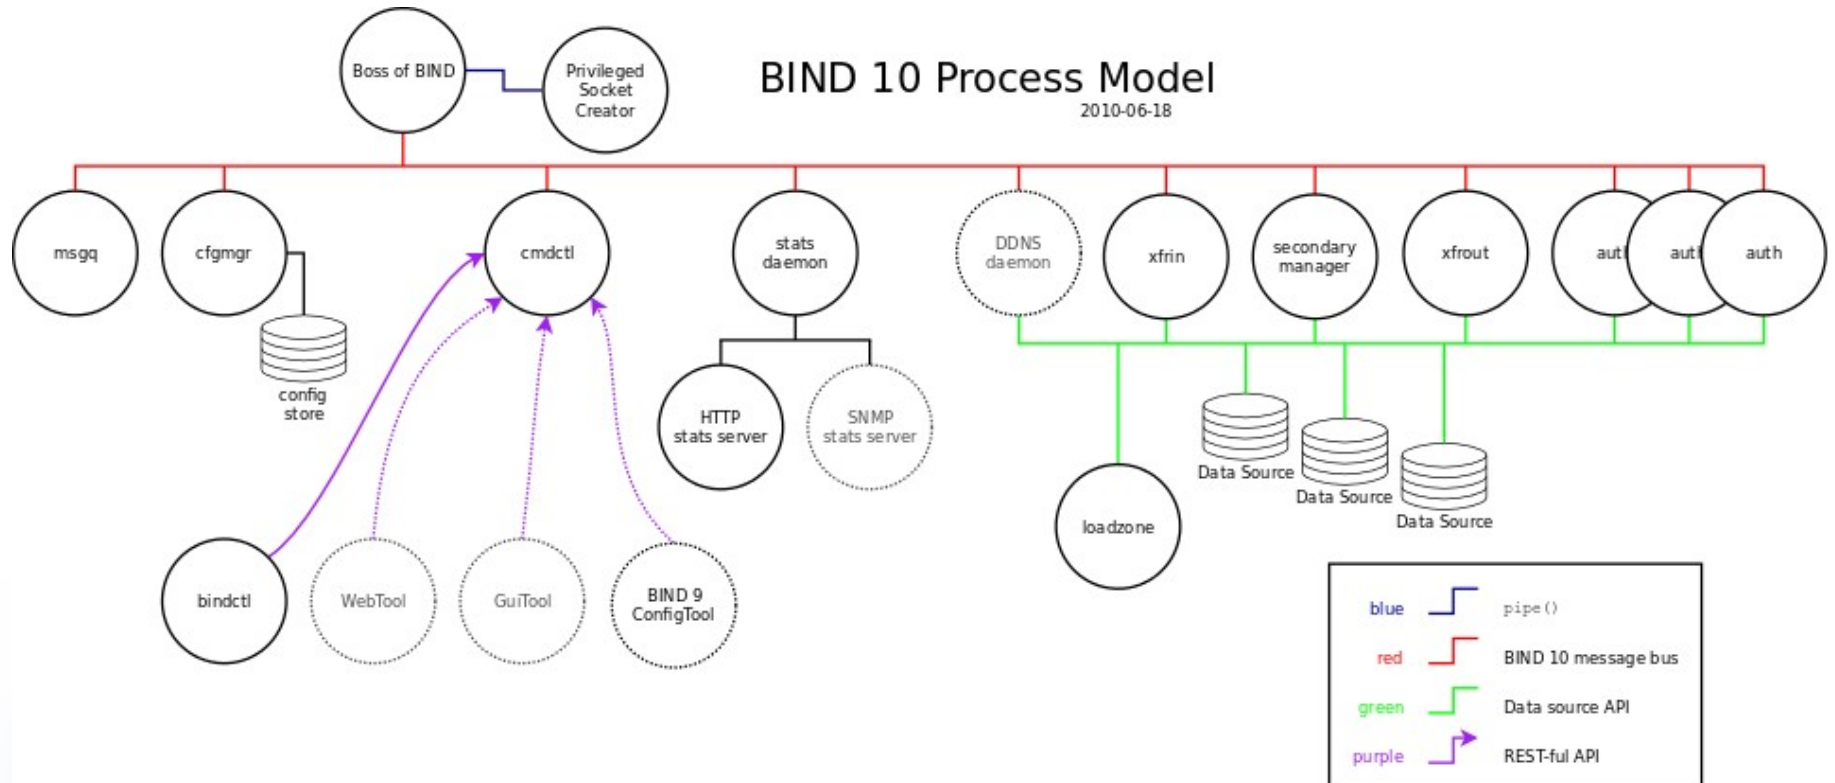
Boss of BIND

Privileged Socket Creator

BIND 10 Process Model
2010-06-18

msgq

cfgmgr

config store

cmdctl

stats daemon

HTTP stats server

SNMP stats server

DDNS daemon

xfrin

secondary manager

xfrout

aut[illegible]

aut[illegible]

auth

Data Source

Data Source

Data Source

loadzone

bindctl

WebTool

GuiTool

BIND 9 ConfigTool

blue pipe()

red BIND 10 message bus

green Data source API

purple REST-ful API